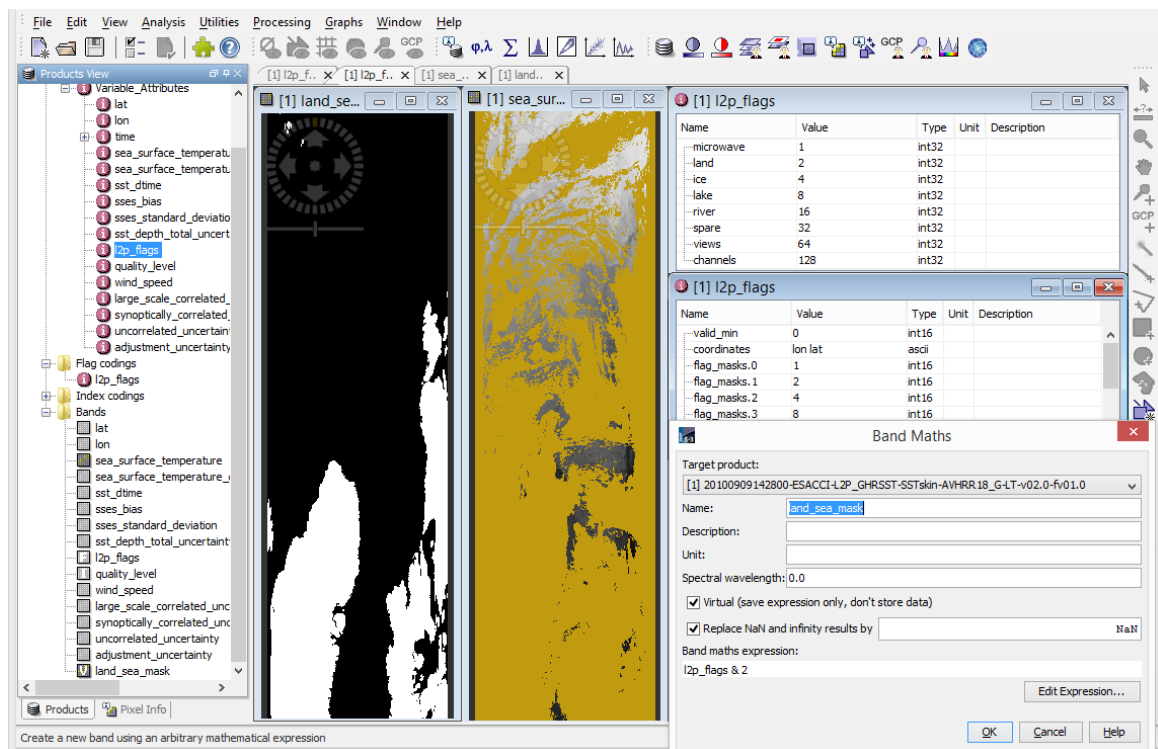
File Edit View Analysis Utilities Processing Graphs Window Help

GCP φ,λ Σ GCP

Products View

Variable_Attributes
lat
lon
time
sea_surface_temperatu
sea_surface_temperatu
sst_dtime
sses_bias
sses_standard_deviatio
sst_depth_total_uncert
l2p_flags
quality_level
wind_speed
large_scale_correlated_
synoptically_correlated_
uncorrelated_uncertaint
adjustment_uncertainty
Flag codings
l2p_flags
Index codings
Bands
lat
lon
sea_surface_temperature
sea_surface_temperature_
sst_dtime
sses_bias
sses_standard_deviation
sst_depth_total_uncertaint
l2p_flags
quality_level
wind_speed
large_scale_correlated_unc
synoptically_correlated_unc
uncorrelated_uncertainty
adjustment_uncertainty
land_sea_mask

Products | Pixel Info

[1] l2p_f.. | [1] l2p_f.. | [1] sea_.. | [1] land..

[1] land_se...

[1] sea_sur...

[1] l2p_flags

| Name | Value | Type | Unit | Description |
|---|---|---|---|---|
| microwave | 1 | int32 | | |
| land | 2 | int32 | | |
| ice | 4 | int32 | | |
| lake | 8 | int32 | | |
| river | 16 | int32 | | |
| spare | 32 | int32 | | |
| views | 64 | int32 | | |
| channels | 128 | int32 | | |

[1] l2p_flags

| Name | Value | Type | Unit | Description |
|---|---|---|---|---|
| valid_min | 0 | int16 | | |
| coordinates | lon lat | ascii | | |
| flag_masks.0 | 1 | int16 | | |
| flag_masks.1 | 2 | int16 | | |
| flag_masks.2 | 4 | int16 | | |
| flag_masks.3 | 8 | int16 | | |

Band Maths

Target product:
[1] 20100909142800-ESACCI-L2P_GHRSST-SSTskin-AVHRR18_G-LT-v02.0-fv01.0
Name: land_sea_mask
Description:
Unit:
Spectral wavelength: 0.0
Virtual (save expression only, don't store data)
Replace NaN and infinity results by NaN
Band maths expression:
l2p_flags & 2
Edit Expression...
OK Cancel Help

Create a new band using an arbitrary mathematical expression